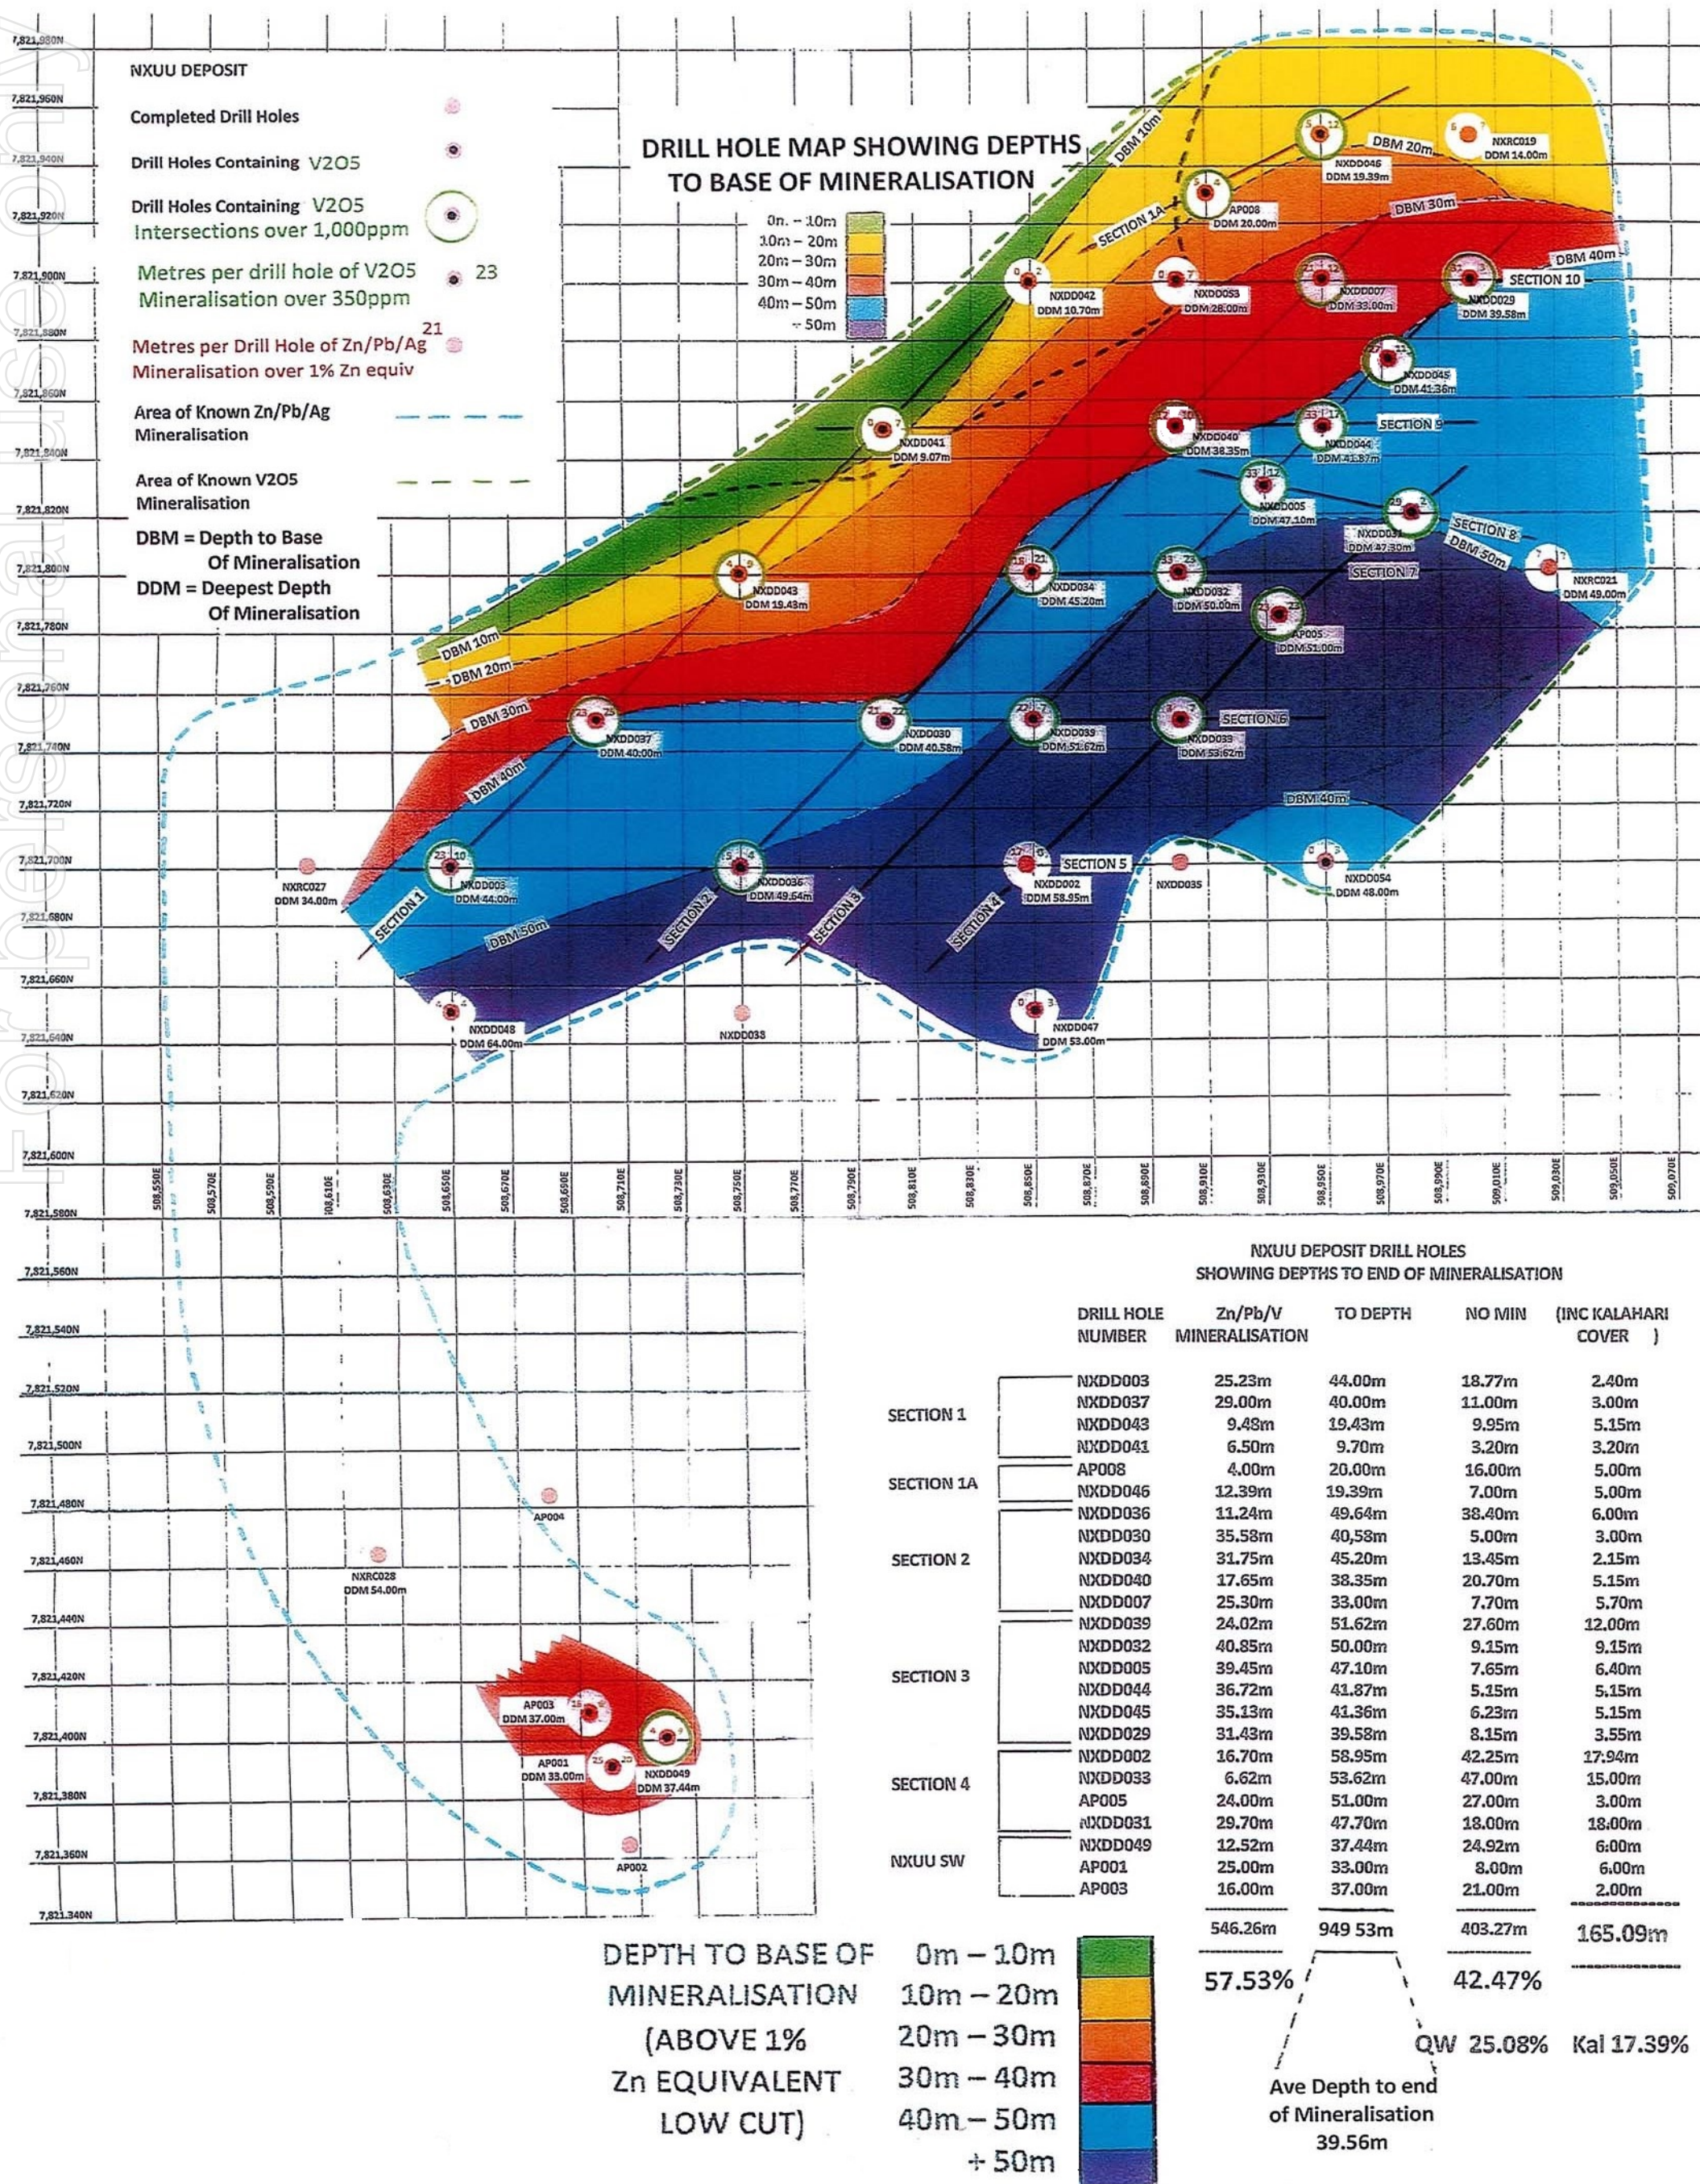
NXUU DEPOSIT

Completed Drill Holes

Drill Holes Containing V2O5

Drill Holes Containing V2O5 Intersections over 1,000ppm

Metres per drill hole of V2O5 Mineralisation over 350ppm 23

Metres per Drill Hole of Zn/Pb/Ag Mineralisation over 1% Zn equiv 21

Area of Known Zn/Pb/Ag Mineralisation

Area of Known V2O5 Mineralisation

DBM = Depth to Base Of Mineralisation
DDM = Deepest Depth Of Mineralisation

DRILL HOLE MAP SHOWING DEPTHS TO BASE OF MINERALISATION

0m – 10m
10m – 20m
20m – 30m
30m – 40m
40m – 50m
+ 50m

DBM 10m
DBM 20m
DBM 30m
DBM 40m
DBM 50m

NXRC019 DDM 14.00m
NXDD046 DDM 19.39m
AP008 DDM 20.00m
NXDD042 DDM 10.70m
NXDD053 DDM 28.00m
NXDD007 DDM 33.00m
NXDD029 DDM 39.58m
SECTION 10
NXDD045 DDM 41.36m
NXDD041 DDM 9.07m
NXDD040 DDM 38.35m
NXDD044 DDM 41.87m
SECTION 9
NXDD005 DDM 47.10m
NXDD031 DDM 47.30m
SECTION 8
SECTION 7
NXRC021 DDM 49.00m
NXDD043 DDM 19.43m
NXDD034 DDM 45.20m
NXDD032 DDM 50.00m
AP005 DDM 51.00m
NXDD037 DDM 40.00m
NXDD030 DDM 40.58m
NXDD039 DDM 51.62m
NXDD033 DDM 53.62m
SECTION 6
SECTION 1A
NXRC027 DDM 34.00m
NXDD003 DDM 44.00m
NXDD036 DDM 49.64m
NXDD002 DDM 58.95m
SECTION 5
NXDD035
NXDD054 DDM 48.00m
SECTION 1
SECTION 2
SECTION 3
SECTION 4
NXDD048 DDM 64.00m
NXDD038
NXDD047 DDM 53.00m
AP004
NXRC028 DDM 54.00m
AP003 DDM 37.00m
AP001 DDM 33.00m
NXDD049 DDM 37.44m
AP002

7,821,980N 7,821,960N 7,821,940N 7,821,920N 7,821,900N 7,821,880N 7,821,860N 7,821,840N 7,821,820N 7,821,800N 7,821,780N 7,821,760N 7,821,740N 7,821,720N 7,821,700N 7,821,680N 7,821,660N 7,821,640N 7,821,620N 7,821,600N 7,821,580N 7,821,560N 7,821,540N 7,821,520N 7,821,500N 7,821,480N 7,821,460N 7,821,440N 7,821,420N 7,821,400N 7,821,380N 7,821,360N 7,821,340N

508,550E 508,570E 508,590E 508,610E 508,630E 508,650E 508,670E 508,690E 508,710E 508,730E 508,750E 508,770E 508,790E 508,810E 508,830E 508,850E 508,870E 508,890E 508,910E 508,930E 508,950E 508,970E 508,990E 509,010E 509,030E 509,050E 509,070E

NXUU DEPOSIT DRILL HOLES SHOWING DEPTHS TO END OF MINERALISATION

| | DRILL HOLE NUMBER | Zn/Pb/V MINERALISATION | TO DEPTH | NO MIN | (INC KALAHARI COVER) |
|---|---|---|---|---|---|
| SECTION 1 | NXDD003 | 25.23m | 44.00m | 18.77m | 2.40m |
| | NXDD037 | 29.00m | 40.00m | 11.00m | 3.00m |
| | NXDD043 | 9.48m | 19.43m | 9.95m | 5.15m |
| | NXDD041 | 6.50m | 9.70m | 3.20m | 3.20m |
| SECTION 1A | AP008 | 4.00m | 20.00m | 16.00m | 5.00m |
| | NXDD046 | 12.39m | 19.39m | 7.00m | 5.00m |
| SECTION 2 | NXDD036 | 11.24m | 49.64m | 38.40m | 6.00m |
| | NXDD030 | 35.58m | 40,58m | 5.00m | 3.00m |
| | NXDD034 | 31.75m | 45.20m | 13.45m | 2.15m |
| | NXDD040 | 17.65m | 38.35m | 20.70m | 5.15m |
| | NXDD007 | 25.30m | 33.00m | 7.70m | 5.70m |
| SECTION 3 | NXDD039 | 24.02m | 51.62m | 27.60m | 12.00m |
| | NXDD032 | 40.85m | 50.00m | 9.15m | 9.15m |
| | NXDD005 | 39.45m | 47.10m | 7.65m | 6.40m |
| | NXDD044 | 36.72m | 41.87m | 5.15m | 5.15m |
| | NXDD045 | 35.13m | 41.36m | 6.23m | 5.15m |
| | NXDD029 | 31.43m | 39.58m | 8.15m | 3.55m |
| SECTION 4 | NXDD002 | 16.70m | 58.95m | 42.25m | 17.94m |
| | NXDD033 | 6.62m | 53.62m | 47.00m | 15.00m |
| | AP005 | 24.00m | 51.00m | 27.00m | 3.00m |
| | NXDD031 | 29.70m | 47.70m | 18.00m | 18.00m |
| NXUU SW | NXDD049 | 12.52m | 37.44m | 24.92m | 6.00m |
| | AP001 | 25.00m | 33.00m | 8.00m | 6.00m |
| | AP003 | 16.00m | 37.00m | 21.00m | 2.00m |
| | | 546.26m | 949 53m | 403.27m | 165.09m |

57.53%
42.47%
QW 25.08%
Kal 17.39%
Ave Depth to end of Mineralisation 39.56m

DEPTH TO BASE OF MINERALISATION (ABOVE 1% Zn EQUIVALENT LOW CUT)
0m – 10m
10m – 20m
20m – 30m
30m – 40m
40m – 50m
+ 50m